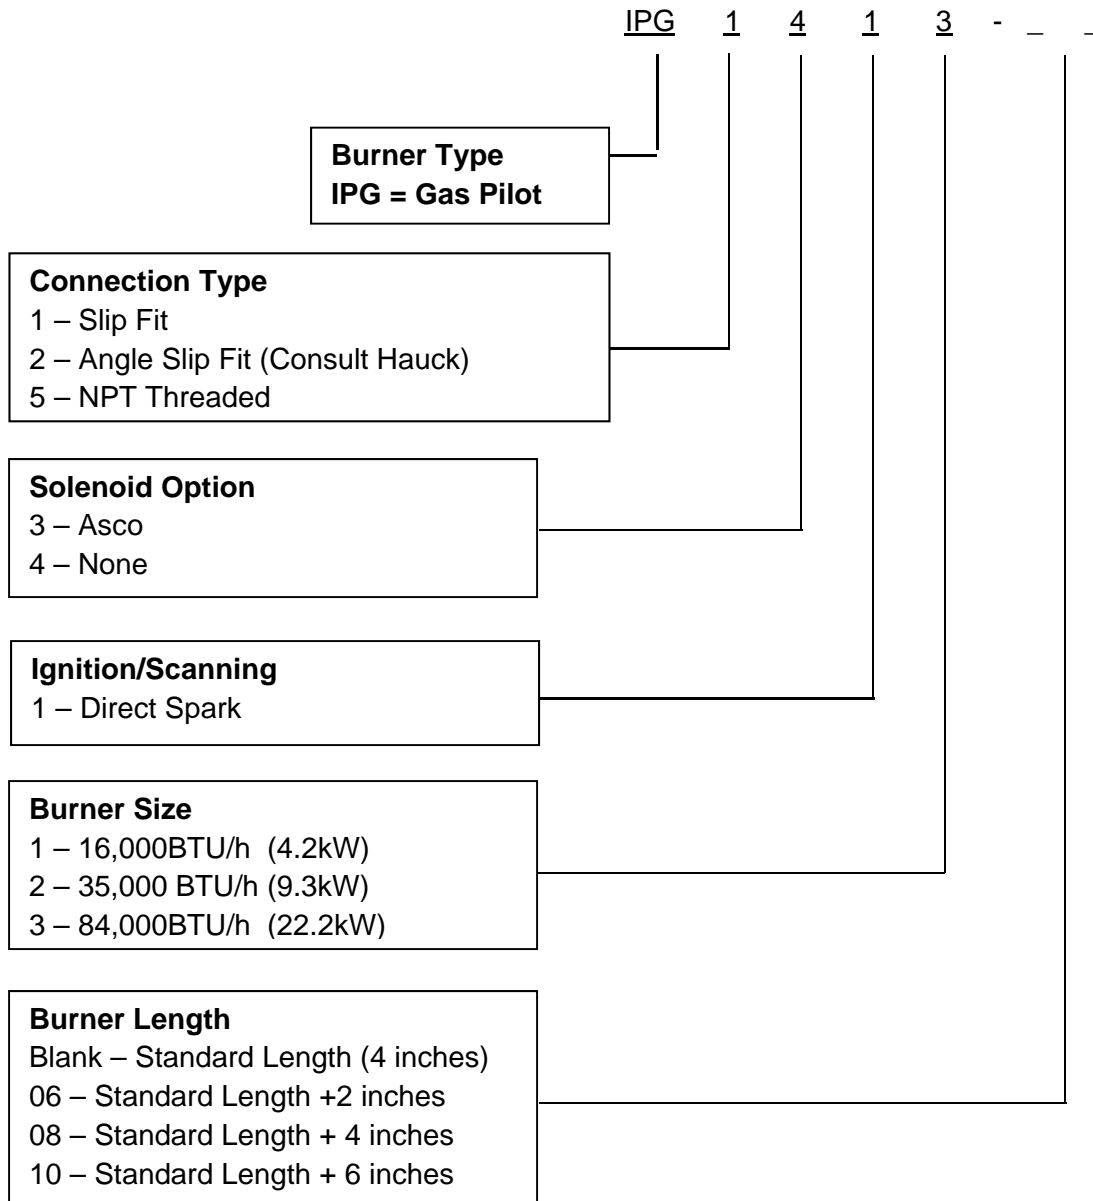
IPG 1 4 1 3 - _ _

**Burner Type**
**IPG = Gas Pilot**

**Connection Type**
1 – Slip Fit
2 – Angle Slip Fit (Consult Hauck)
5 – NPT Threaded

**Solenoid Option**
3 – Asco
4 – None

**Ignition/Scanning**
1 – Direct Spark

**Burner Size**
1 – 16,000BTU/h (4.2kW)
2 – 35,000 BTU/h (9.3kW)
3 – 84,000BTU/h (22.2kW)

**Burner Length**
Blank – Standard Length (4 inches)
06 – Standard Length +2 inches
08 – Standard Length + 4 inches
10 – Standard Length + 6 inches